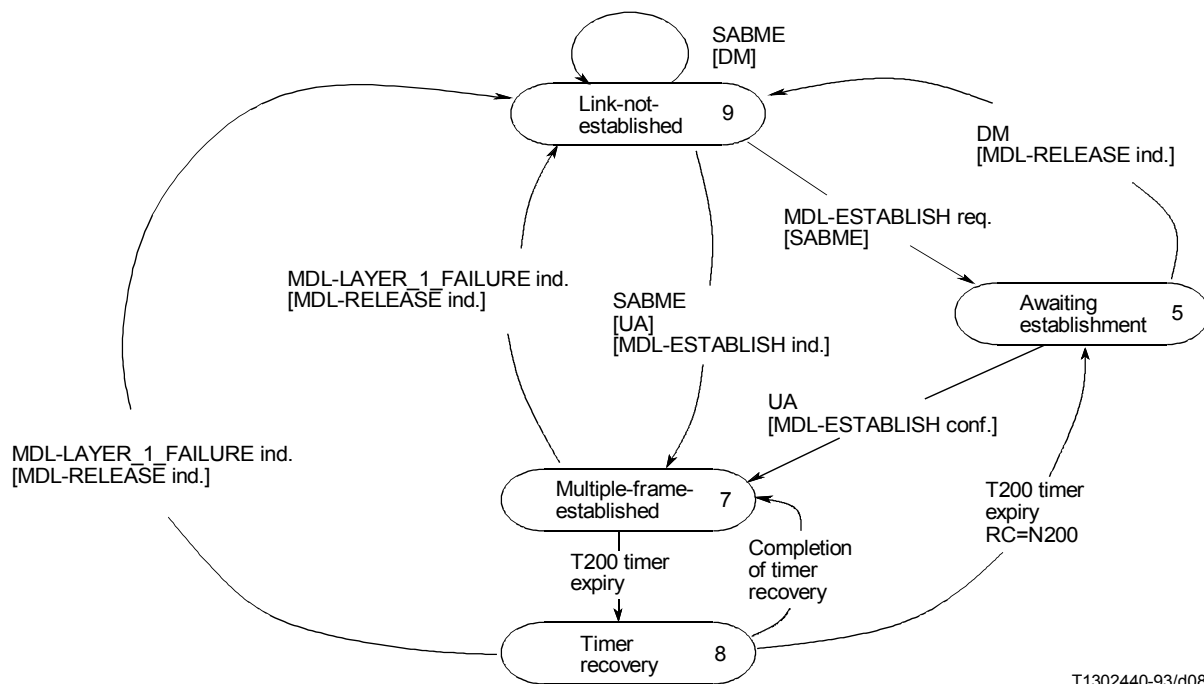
SABME
[DM]

Link-not-established 9

DM
[MDL-RELEASE ind.]

MDL-ESTABLISH req.
[SABME]

MDL-LAYER_1_FAILURE ind.
[MDL-RELEASE ind.]

SABME
[UA]
[MDL-ESTABLISH ind.]

Awaiting establishment 5

UA
[MDL-ESTABLISH conf.]

MDL-LAYER_1_FAILURE ind.
[MDL-RELEASE ind.]

Multiple-frame-established 7

T200 timer expiry
RC=N200

T200 timer expiry

Completion of timer recovery

Timer recovery 8

T1302440-93/d08